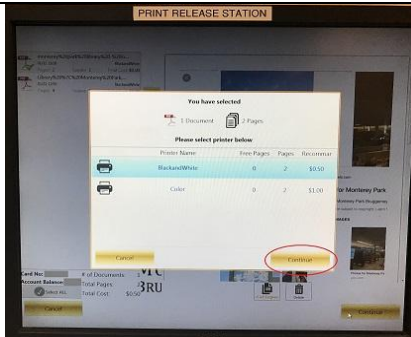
PRINT RELEASE STATION

You have selected

1 Document

2 Pages

Please select printer below

| | Printer Name | Free Pages | Pages | Reconmar |
|---|---|---|---|---|
| | BlackandWhite | 0 | 2 | $0.50 |
| | Color | 0 | 2 | $1.00 |

Cancel

Continue

for Monterey Park

Card No:

Account Balance:

# of Documents: 1

Total Pages

Total Cost: $0.50

Cancel

Continue